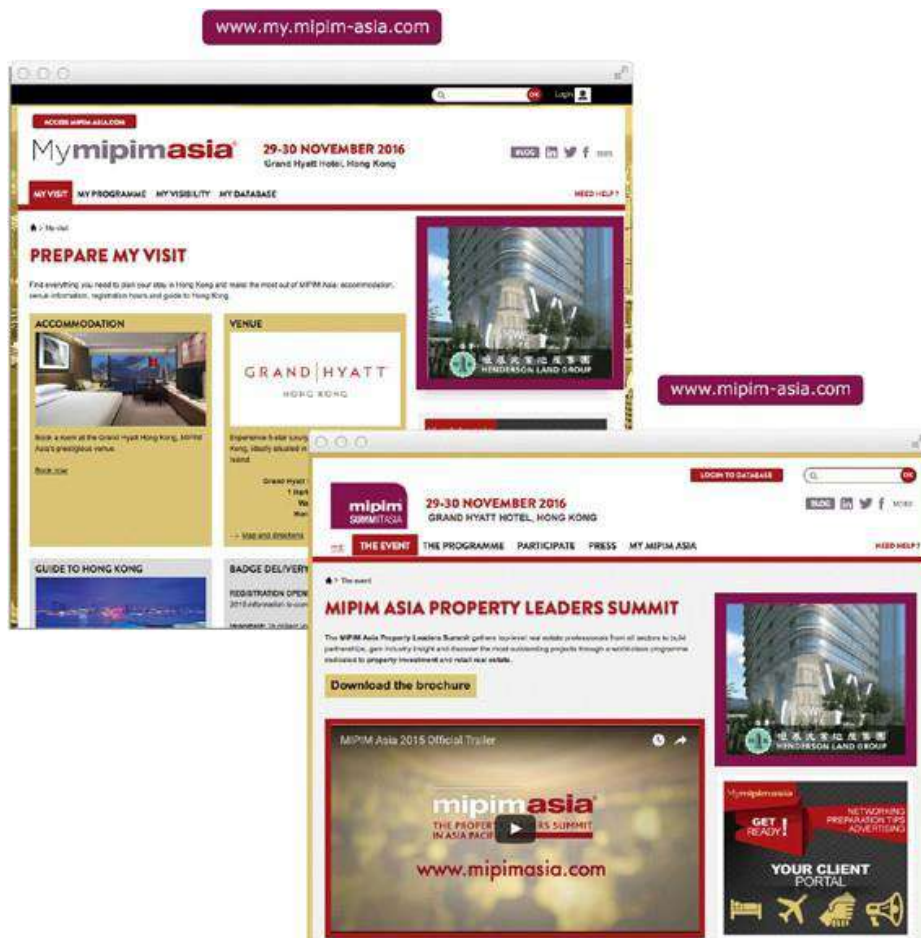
www.my.mipim-asia.com

Login

ACCESS MIPIM ASIA.COM

Mymipimasia

29-30 NOVEMBER 2016
Grand Hyatt Hotel, Hong Kong

BLOG

MY VISIT MY PROGRAMME MY VISIBILITY MY DATABASE

NEED HELP?

> My visit

PREPARE MY VISIT

Find everything you need to plan your stay in Hong Kong and make the most out of MIPIM Asia: accommodation, venue information, registration hours and guide to Hong Kong.

ACCOMMODATION

Book a room at the Grand Hyatt Hong Kong, MIPIM Asia's prestigious venue.

Book now

VENUE

GRAND | HYATT
HONG KONG

Experience 5-star luxury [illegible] Hong Kong, ideally situated in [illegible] Island.

Grand Hyatt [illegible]

Map and directions

GUIDE TO HONG KONG

BADGE DELIVERY

REGISTRATION OPEN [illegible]

HENDERSON LAND GROUP

www.mipim-asia.com

LOGIN TO DATABASE

mipim SUMMIT ASIA

29-30 NOVEMBER 2016
GRAND HYATT HOTEL, HONG KONG

BLOG MORE

THE EVENT THE PROGRAMME PARTICIPATE PRESS MY MIPIM ASIA

NEED HELP?

> The event

MIPIM ASIA PROPERTY LEADERS SUMMIT

The MIPIM Asia Property Leaders Summit gathers top-level real estate professionals from all sectors to build partnerships, gain industry insight and discover the most outstanding projects through a world-class programme dedicated to property investment and retail real estate.

Download the brochure

MIPIM Asia 2015 Official Trailer

mipimasia
THE PROPERTY LEADERS SUMMIT IN ASIA PACIFIC

www.mipimasia.com

HENDERSON LAND GROUP

Mymipimasia

GET READY!

NETWORKING
PREPARATION TIPS
ADVERTISING

YOUR CLIENT PORTAL